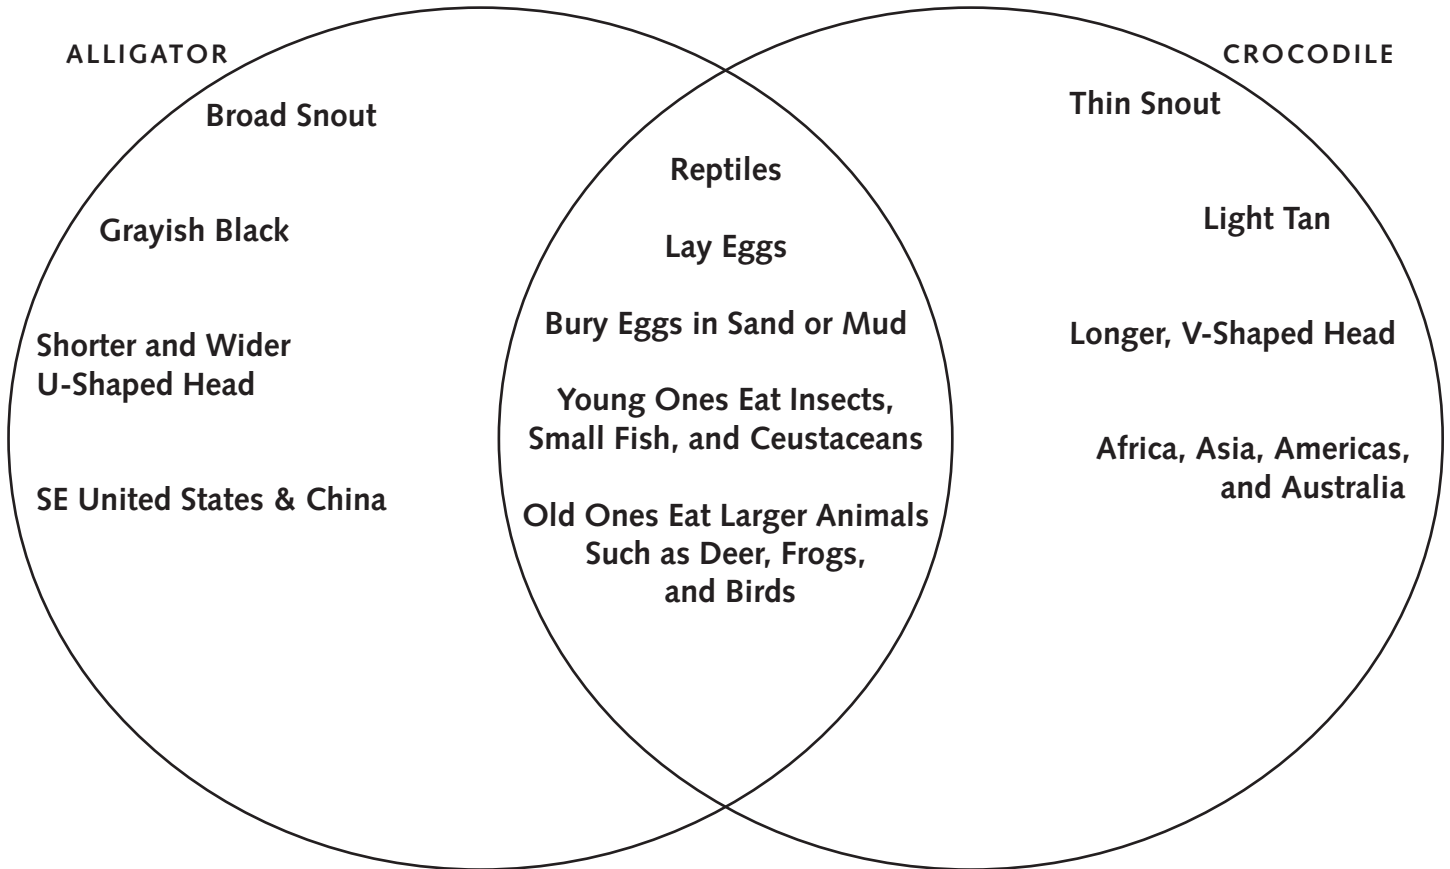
ALLIGATOR

Broad Snout

Grayish Black

Shorter and Wider U-Shaped Head

SE United States & China

Reptiles

Lay Eggs

Bury Eggs in Sand or Mud

Young Ones Eat Insects, Small Fish, and Ceustaceans

Old Ones Eat Larger Animals Such as Deer, Frogs, and Birds

CROCODILE

Thin Snout

Light Tan

Longer, V-Shaped Head

Africa, Asia, Americas, and Australia